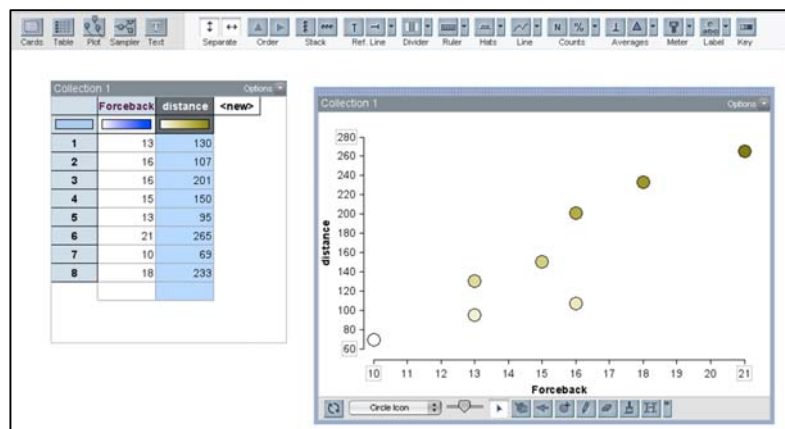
Cards Table Plot Sampler Text Separate Order Stack Ref. Line Divider Ruler Hats Line N % Counts Averages Meter Label Key

Collection 1 Options

| | Forceback | distance | <new> |
|---|---|---|---|
| 1 | 13 | 130 | |
| 2 | 16 | 107 | |
| 3 | 16 | 201 | |
| 4 | 15 | 150 | |
| 5 | 13 | 95 | |
| 6 | 21 | 265 | |
| 7 | 10 | 69 | |
| 8 | 18 | 233 | |

Collection 1 Options

280
260
240
220
200
180
160
140
120
100
80
60

distance

10 11 12 13 14 15 16 17 18 19 20 21
Forceback

Circle Icon